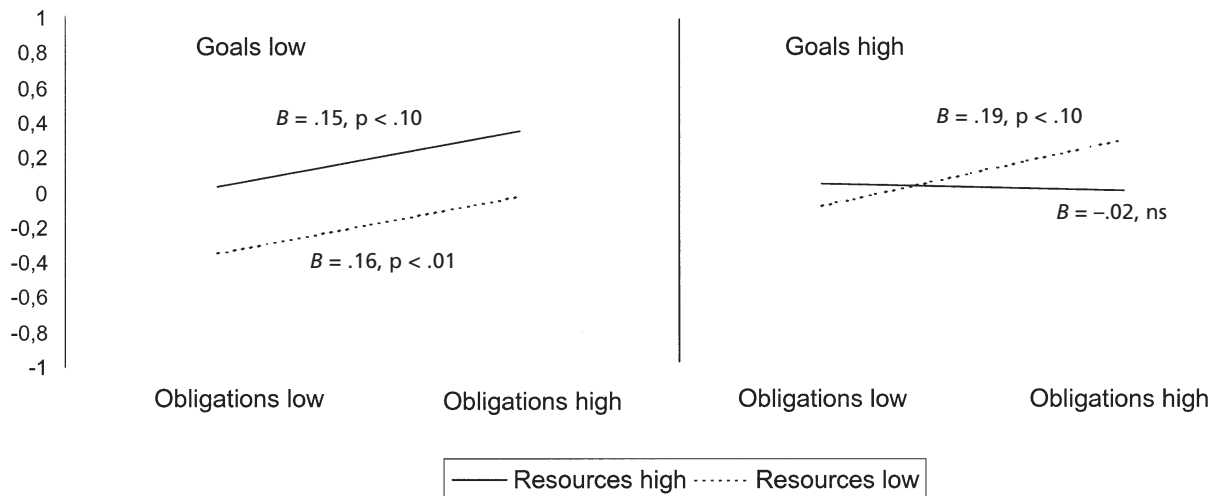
1
0,8
0,6
0,4
0,2
0
-0,2
-0,4
-0,6
-0,8
-1

Goals low

$B$ = .15, p < .10

$B$ = .16, p < .01

Obligations low

Obligations high

Goals high

$B$ = .19, p < .10

$B$ = −.02, ns

Obligations low

Obligations high

Resources high Resources low